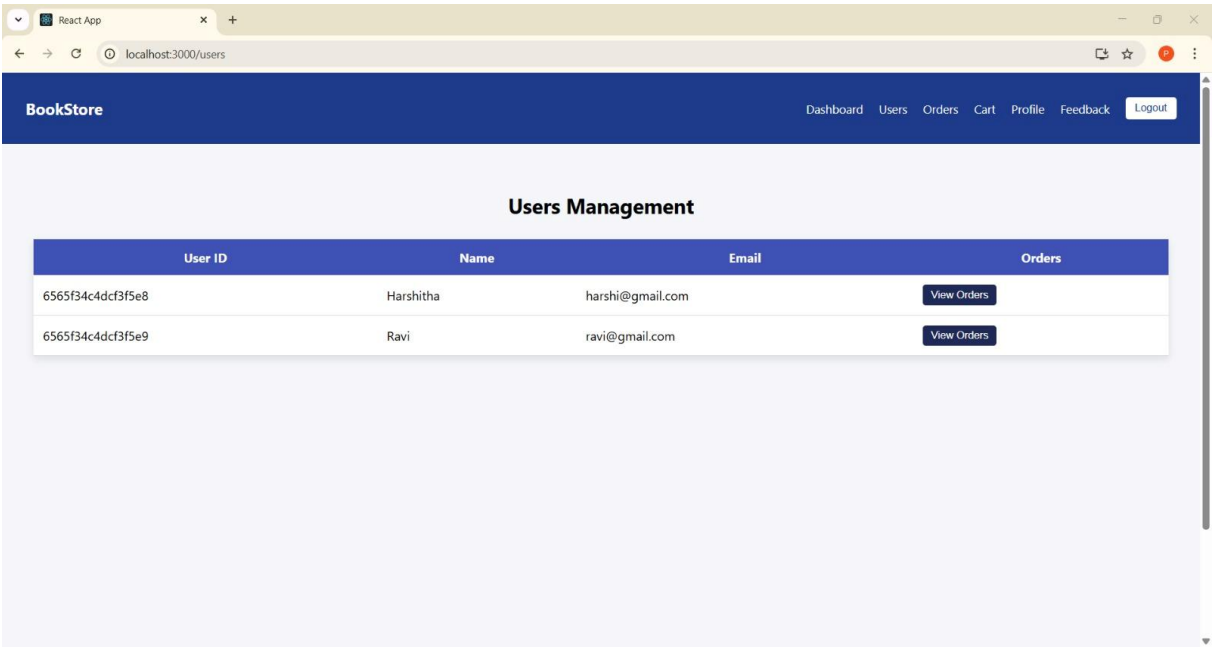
React App
localhost:3000/users
P

BookStore
Dashboard Users Orders Cart Profile Feedback Logout

Users Management

| User ID | Name | Email | Orders |
|---|---|---|---|
| 6565f34c4dcf3f5e8 | Harshitha | harshi@gmail.com | View Orders |
| 6565f34c4dcf3f5e9 | Ravi | ravi@gmail.com | View Orders |